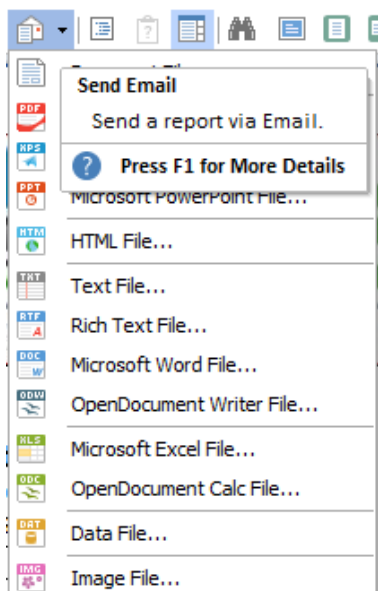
Send Email
Send a report via Email.
Press F1 for More Details

PDF
XPS
PPT
Microsoft PowerPoint File...
HTM
HTML File...
TXT
Text File...
RTF
Rich Text File...
DOC
Microsoft Word File...
ODW
OpenDocument Writer File...
XLS
Microsoft Excel File...
ODC
OpenDocument Calc File...
DAT
Data File...
IMG
Image File...